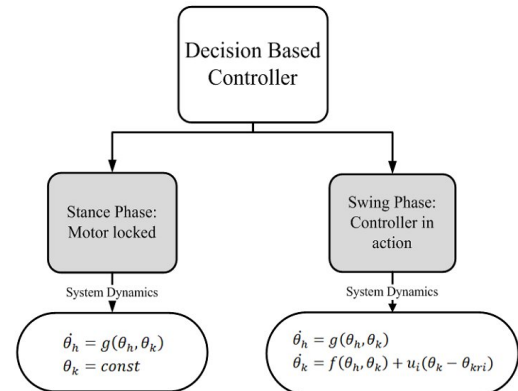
Decision Based Controller

Stance Phase: Motor locked

Swing Phase: Controller in action

System Dynamics

System Dynamics

$\dot{\theta}_h = g(\theta_h, \theta_k)$
$\theta_k = const$

$\dot{\theta}_h = g(\theta_h, \theta_k)$
$\dot{\theta}_k = f(\theta_h, \theta_k) + u_i(\theta_k - \theta_{kri})$